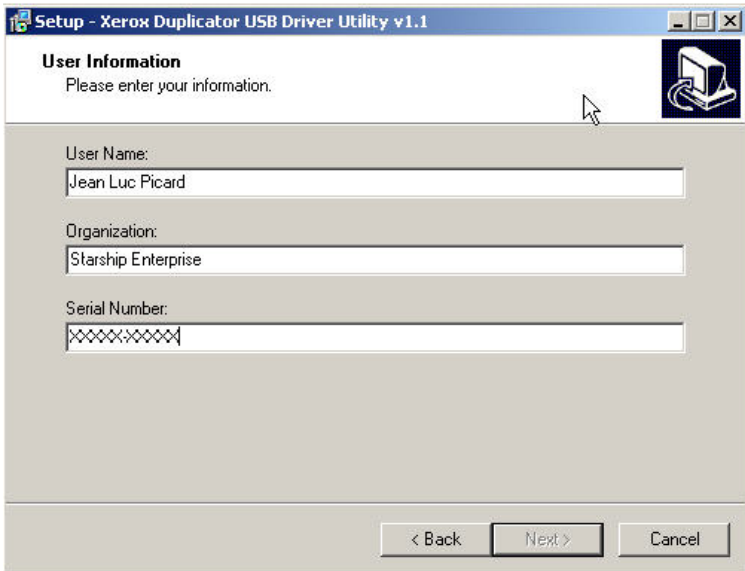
Setup - Xerox Duplicator USB Driver Utility v1.1

User Information
Please enter your information.

User Name:
Jean Luc Picard

Organization:
Starship Enterprise

Serial Number:
XXXX-XXXXX

< Back
Next >
Cancel